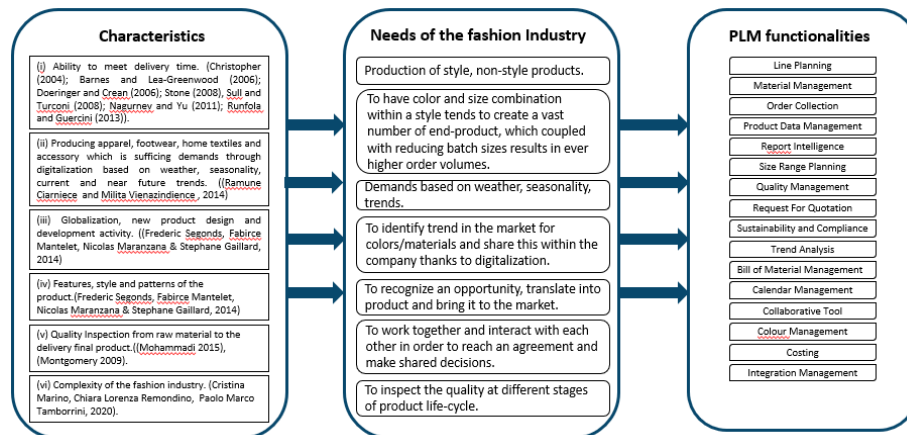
Characteristics

(i) Ability to meet delivery time. (Christopher (2004); Barnes and Lea-Greenwood (2006); Doeringer and Crean (2006); Stone (2008), Sull and Turconi (2008); Nagurney and Yu (2011); Runfola and Guercini (2013)).

(ii) Producing apparel, footwear, home textiles and accessory which is sufficing demands through digitalization based on weather, seasonality, current and near future trends. ((Ramune Ciarniece and Milita Vienazindience , 2014)

(iii) Globalization, new product design and development activity. ((Frederic Segonds, Fabirce Mantelet, Nicolas Maranzana & Stephane Gaillard, 2014)

(iv) Features, style and patterns of the product.(Frederic Segonds, Fabirce Mantelet, Nicolas Maranzana & Stephane Gaillard, 2014)

(v) Quality Inspection from raw material to the delivery final product.((Mohammadi 2015), (Montgomery 2009).

(vi) Complexity of the fashion industry. (Cristina Marino, Chiara Lorenza Remondino, Paolo Marco Tamborrini, 2020).

Needs of the fashion Industry

Production of style, non-style products.

To have color and size combination within a style tends to create a vast number of end-product, which coupled with reducing batch sizes results in ever higher order volumes.

Demands based on weather, seasonality, trends.

To identify trend in the market for colors/materials and share this within the company thanks to digitalization.

To recognize an opportunity, translate into product and bring it to the market.

To work together and interact with each other in order to reach an agreement and make shared decisions.

To inspect the quality at different stages of product life-cycle.

PLM functionalities

Line Planning
Material Management
Order Collection
Product Data Management
Report Intelligence
Size Range Planning
Quality Management
Request For Quotation
Sustainability and Compliance
Trend Analysis
Bill of Material Management
Calendar Management
Collaborative Tool
Colour Management
Costing
Integration Management